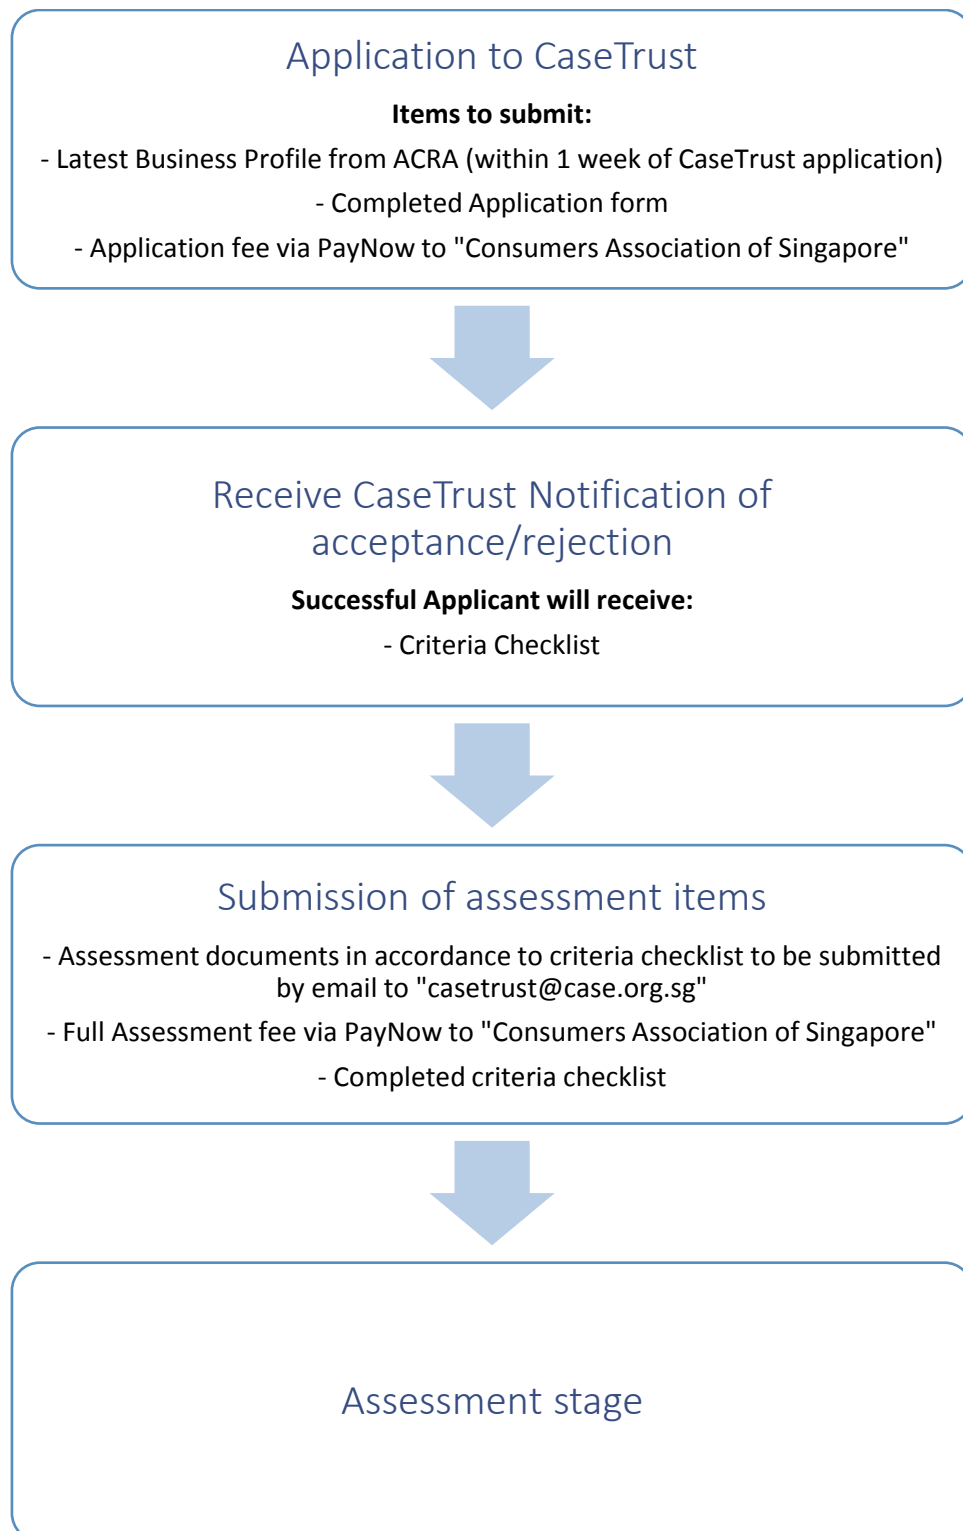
Application to CaseTrust

**Items to submit:**

- Latest Business Profile from ACRA (within 1 week of CaseTrust application)

- Completed Application form

- Application fee via PayNow to "Consumers Association of Singapore"

Receive CaseTrust Notification of acceptance/rejection

**Successful Applicant will receive:**

- Criteria Checklist

Submission of assessment items

- Assessment documents in accordance to criteria checklist to be submitted by email to "casetrust@case.org.sg"

- Full Assessment fee via PayNow to "Consumers Association of Singapore"

- Completed criteria checklist

Assessment stage